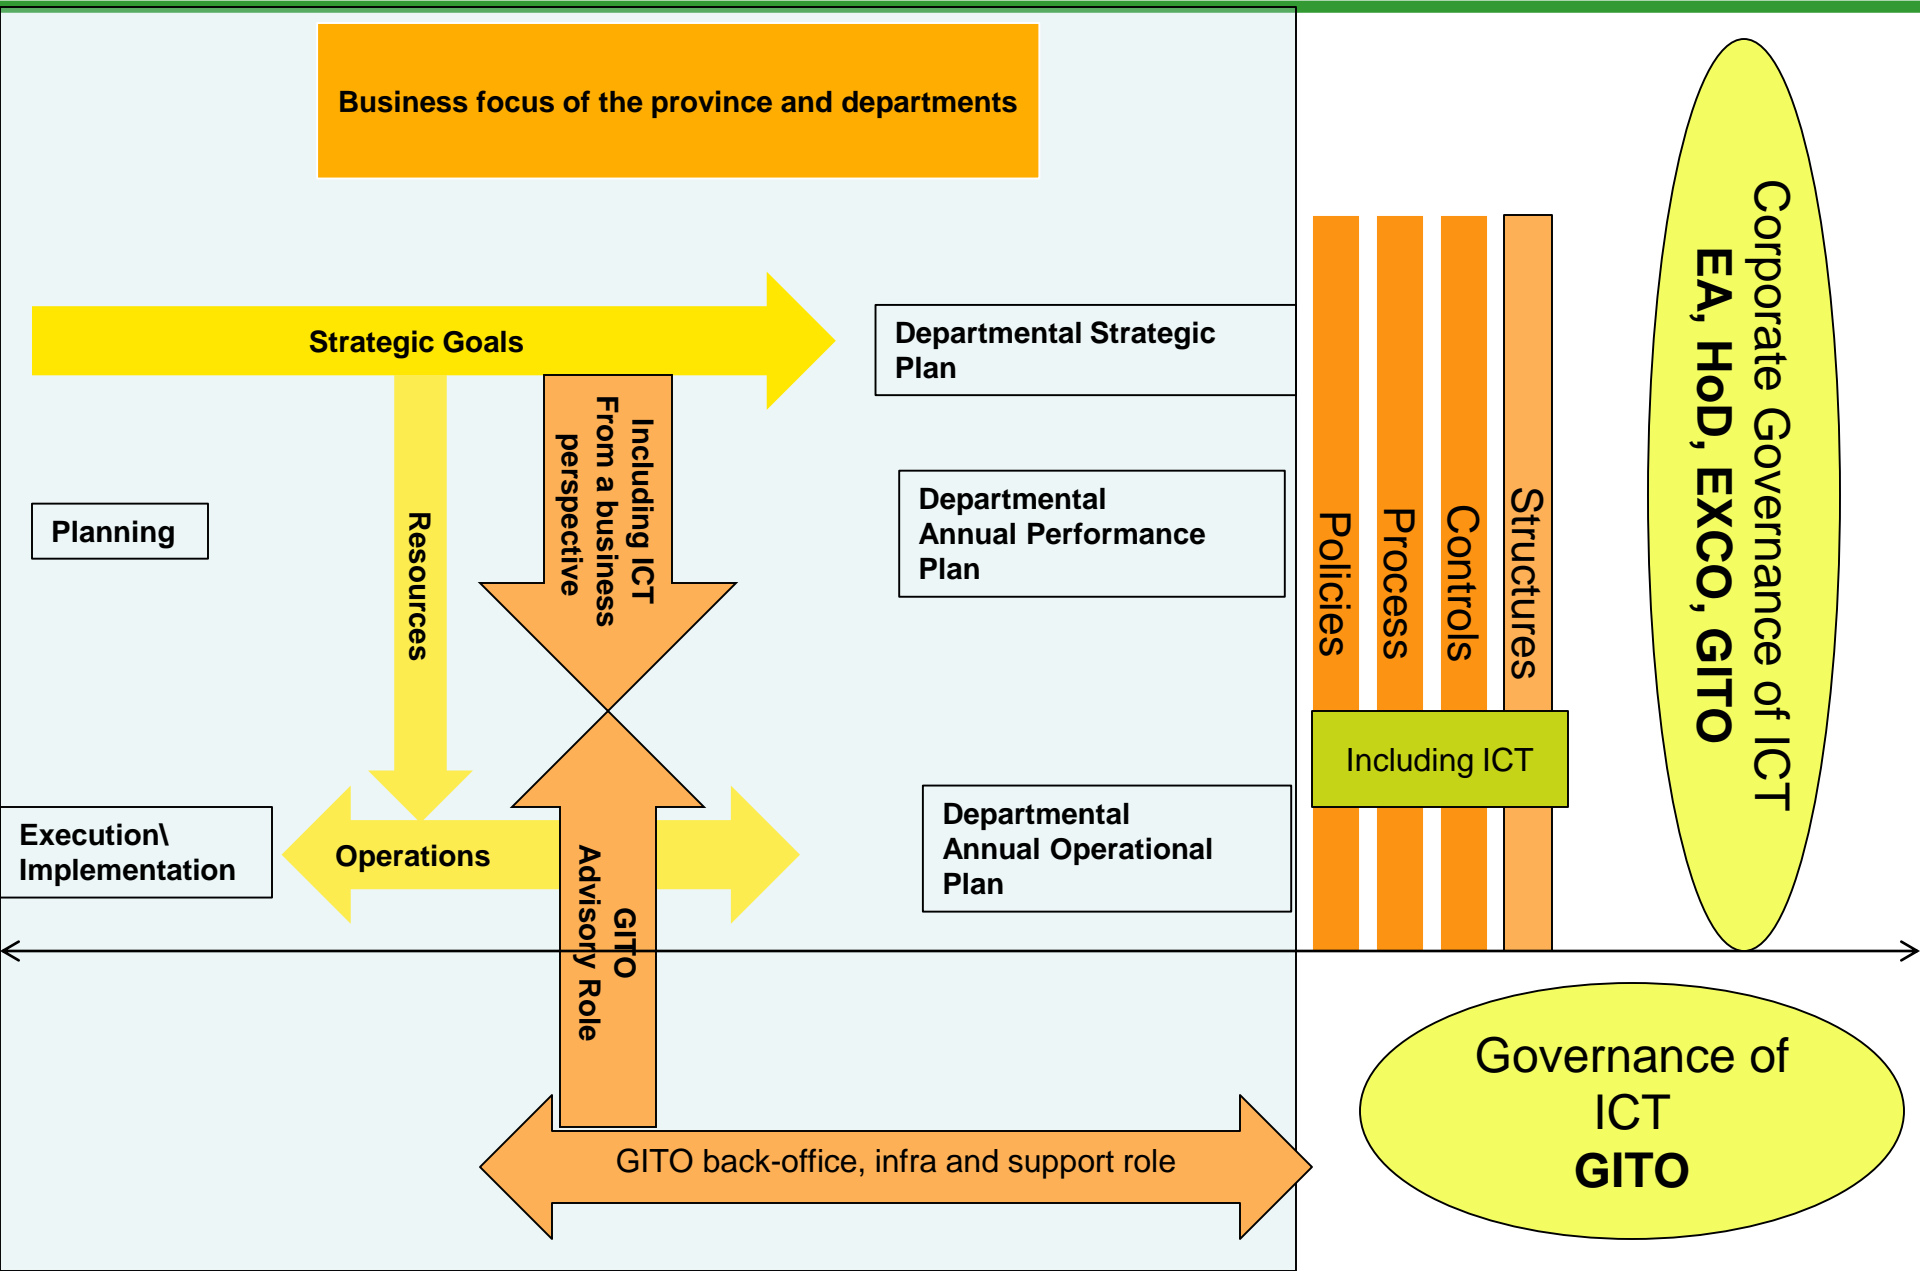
Business focus of the province and departments

Strategic Goals

Departmental Strategic Plan

Including ICT From a business perspective

Resources

Planning

Departmental Annual Performance Plan

Policies

Process

Controls

Structures

Corporate Governance of ICT
EA, HoD, EXCO, GITO

Including ICT

Execution\ Implementation

Operations

GITO Advisory Role

Departmental Annual Operational Plan

GITO back-office, infra and support role

Governance of ICT
GITO